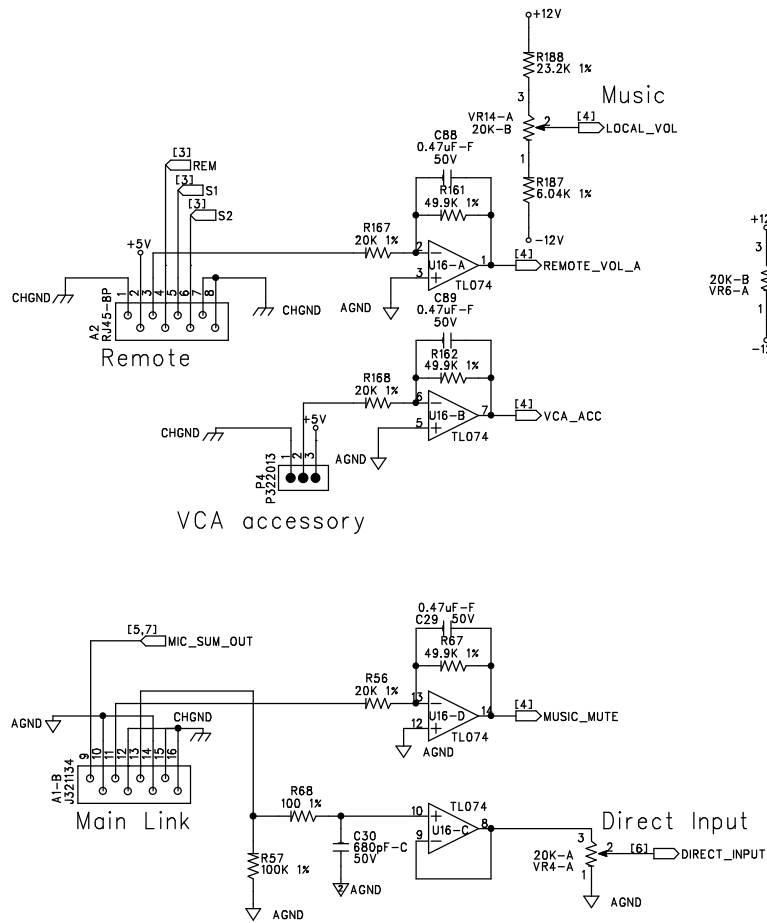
+12V
R188
23.2K 1%
3
Music
VR14-A
20K-B
2
[4]
LOCAL_VOL
C88
0.47uF-F
50V
1
R161
49.9K 1%
R187
6.04K 1%
[3]
REM
[3]
S1
[3]
S2
-12V
+5V
R167
20K 1%
2
−
U16-A
1
[4]
REMOTE_VOL_A
+
3
TL074
1 2 3 4 5 6 7 8
CHGND
CHGND
AGND
C89
0.47uF-F
50V
A2
RJ45-8P
Remote
R162
49.9K 1%
R168
20K 1%
6
U16-B
7
[4]
VCA_ACC
5
TL074
CHGND
+5V
AGND
1 2 3
P4
P322013
VCA accessory
0.47uF-F
C29 50V
R67
49.9K 1%
[5,7]
MIC_SUM_OUT
R56
20K 1%
13
U16-D
14
[4]
MUSIC_MUTE
AGND
CHGND
12
AGND
TL074
9 10 11 12 13 14 15 16
A1-B
J321134
Main Link
R68
100 1%
10
TL074
9
U16-C
8
Direct Input
3
C30
680pF-C
50V
20K-A
VR4-A
2
[6]
DIRECT_INPUT
R57
100K 1%
1
AGND
AGND
AGND
+12
3
20K-B
VR6-A
1
-12